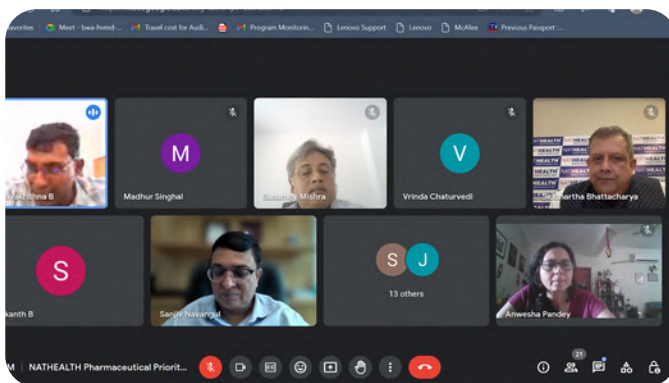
avorites Meet - bwa-hwmd-... Travel cost for Audi... Program Monitorin... Lenovo Support Lenovo McAfee Previous Passport ...

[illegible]krishna B

M
Madhur Singhal

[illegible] Mishra

V
Vrinda Chaturvedi

NATHEALTH
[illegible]hartha Bhattacharya

S
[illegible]kanth B

Sanjiv Navangul

S J
13 others

Anwesha Pandey

M | NATHEALTH Pharmaceutical Priorit...

21